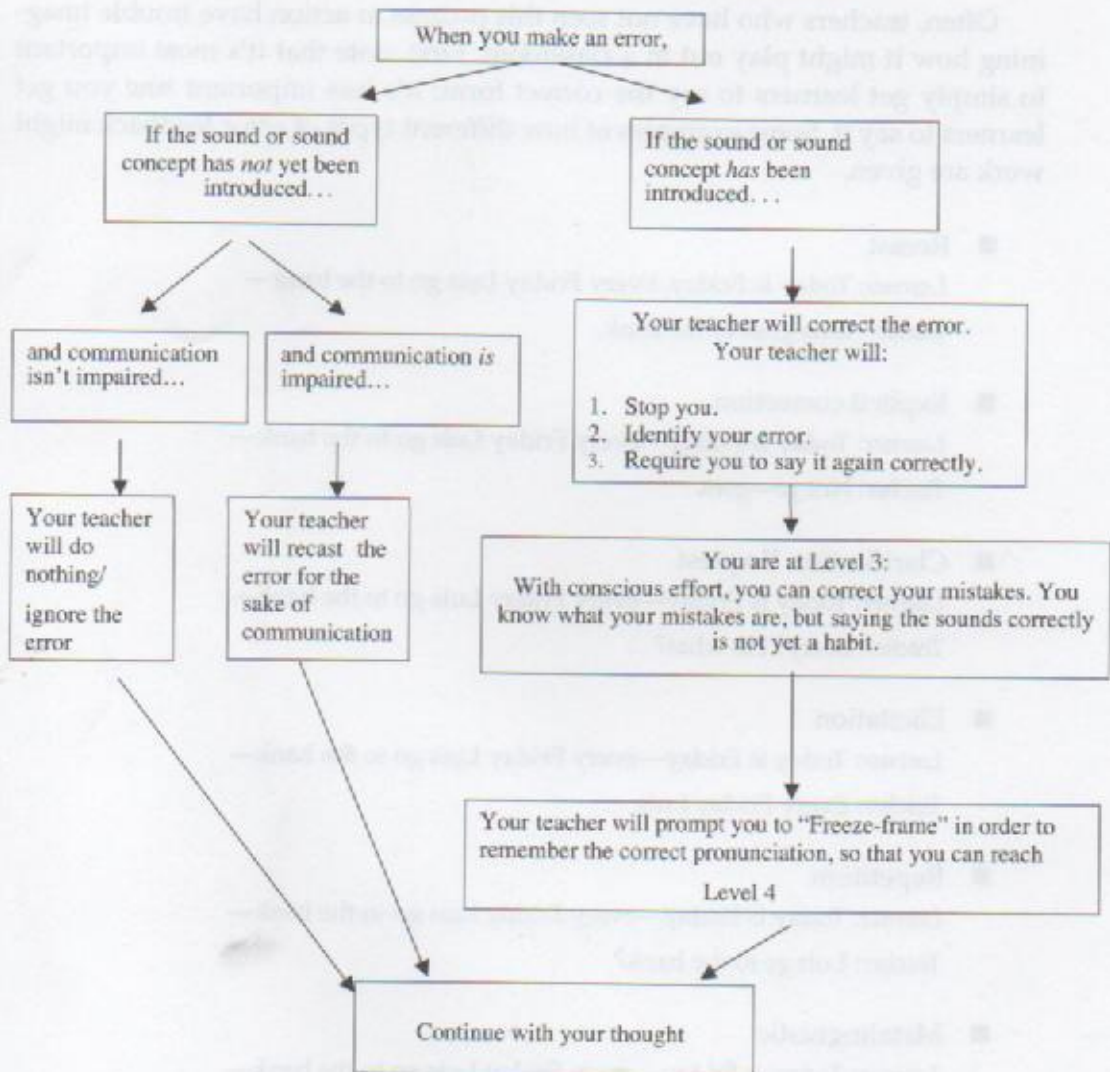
When you make an error,

If the sound or sound concept has *not* yet been introduced…

If the sound or sound concept *has* been introduced…

and communication isn't impaired…

and communication *is* impaired…

Your teacher will correct the error. Your teacher will:

1. Stop you.
2. Identify your error.
3. Require you to say it again correctly.

Your teacher will do nothing/ ignore the error

Your teacher will recast the error for the sake of communication

You are at Level 3: With conscious effort, you can correct your mistakes. You know what your mistakes are, but saying the sounds correctly is not yet a habit.

Your teacher will prompt you to "Freeze-frame" in order to remember the correct pronunciation, so that you can reach Level 4

Continue with your thought